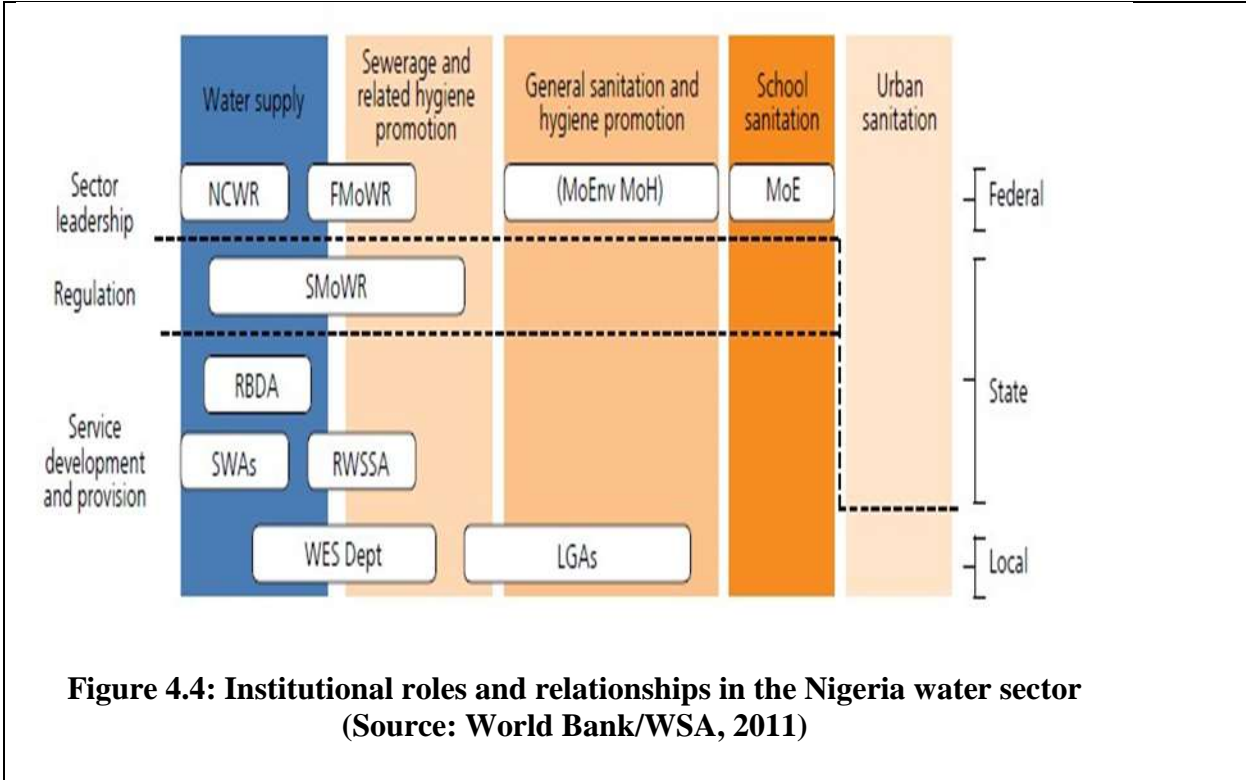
Water supply

Sewerage and related hygiene promotion

General sanitation and hygiene promotion

School sanitation

Urban sanitation

Sector leadership

NCWR

FMoWR

(MoEnv MoH)

MoE

Federal

Regulation

SMoWR

RBDA

State

Service development and provision

SWAs

RWSSA

WES Dept

LGAs

Local

**Figure 4.4: Institutional roles and relationships in the Nigeria water sector (Source: World Bank/WSA, 2011)**